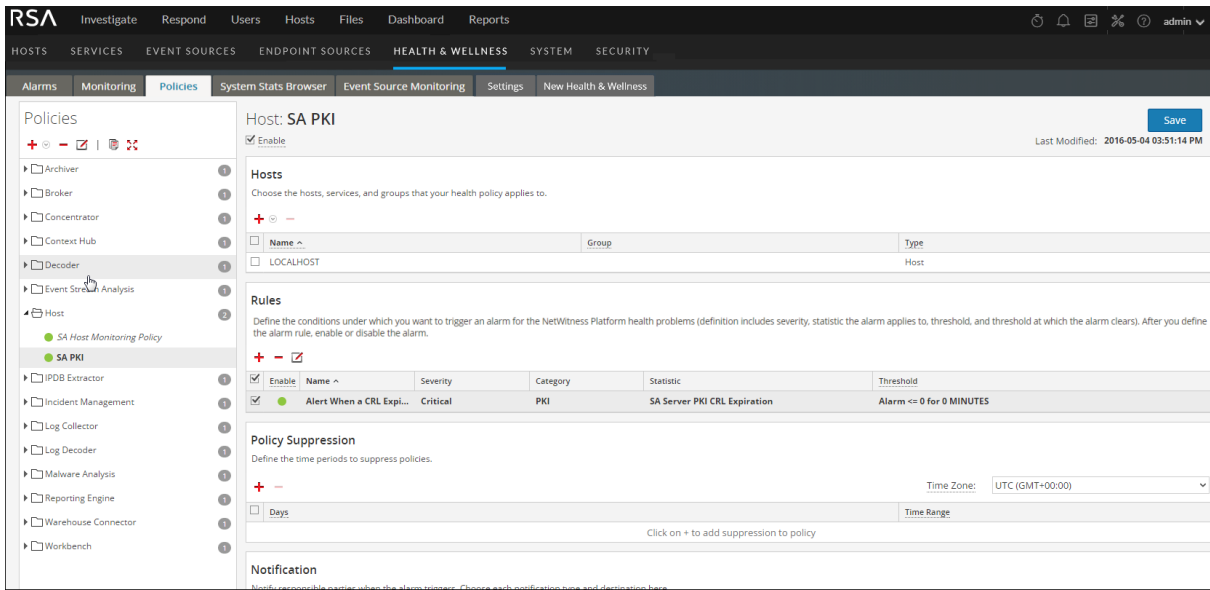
RSA Investigate Respond Users Hosts Files Dashboard Reports admin

HOSTS SERVICES EVENT SOURCES ENDPOINT SOURCES HEALTH & WELLNESS SYSTEM SECURITY

Alarms Monitoring Policies System Stats Browser Event Source Monitoring Settings New Health & Wellness

Policies

Archiver 1
Broker 1
Concentrator 1
Context Hub 1
Decoder 1
Event Stream Analysis 1
Host 2
SA Host Monitoring Policy
SA PKI
IPDB Extractor 1
Incident Management 1
Log Collector 1
Log Decoder 1
Malware Analysis 1
Reporting Engine 1
Warehouse Connector 1
Workbench 1

Host: SA PKI

Save

Enable

Last Modified: 2016-05-04 03:51:14 PM

Hosts

Choose the hosts, services, and groups that your health policy applies to.

| Name | Group | Type |
|---|---|---|
| LOCALHOST | | Host |

Rules

Define the conditions under which you want to trigger an alarm for the NetWitness Platform health problems (definition includes severity, statistic the alarm applies to, threshold, and threshold at which the alarm clears). After you define the alarm rule, enable or disable the alarm.

| Enable | Name | Severity | Category | Statistic | Threshold |
|---|---|---|---|---|---|
| | Alert When a CRL Expi... | Critical | PKI | SA Server PKI CRL Expiration | Alarm <= 0 for 0 MINUTES |

Policy Suppression

Define the time periods to suppress policies.

Time Zone: UTC (GMT+00:00)

| Days | Time Range |
|---|---|

Click on + to add suppression to policy

Notification

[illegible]